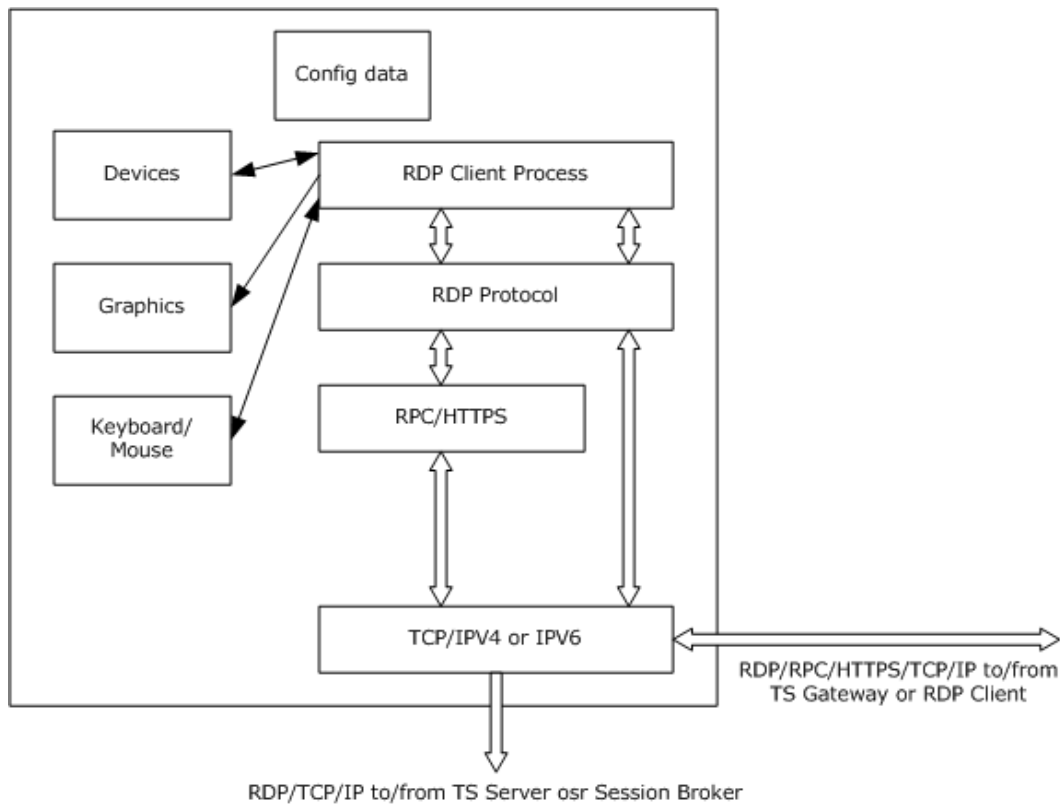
Config data

Devices

RDP Client Process

Graphics

RDP Protocol

Keyboard/ Mouse

RPC/HTTPS

TCP/IPV4 or IPV6

RDP/RPC/HTTPS/TCP/IP to/from TS Gateway or RDP Client

RDP/TCP/IP to/from TS Server osr Session Broker